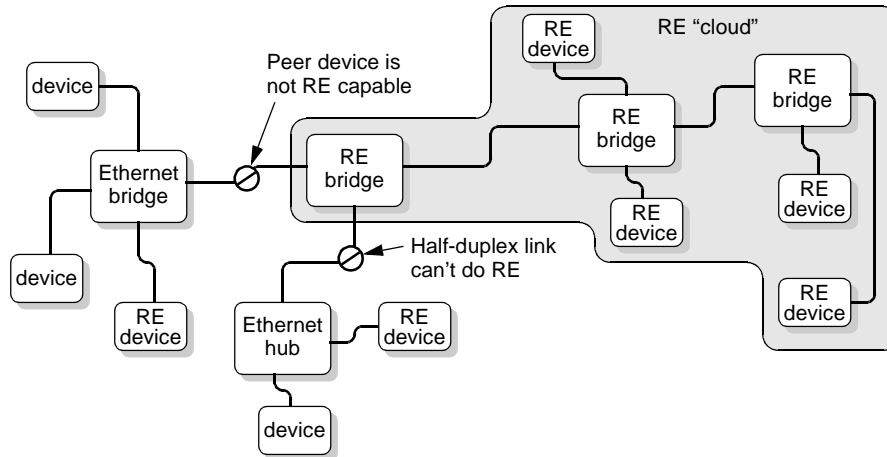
RE "cloud"

RE device

RE bridge

Peer device is not RE capable

device

RE bridge

RE bridge

Ethernet bridge

RE device

RE device

Half-duplex link can't do RE

device

RE device

RE device

Ethernet hub

RE device

device